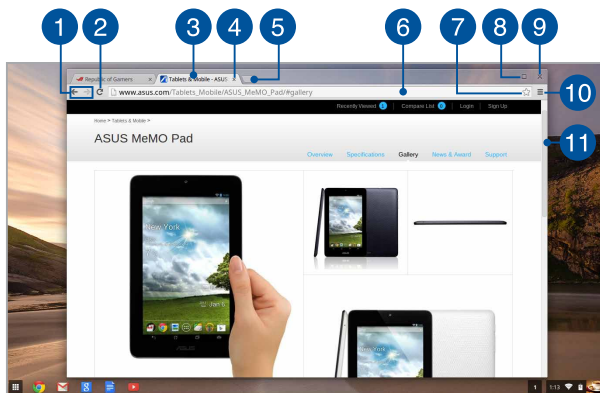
1 2 3 4 5 6 7 8 9 10 11

Republic of Gamers ×
Tablets & Mobile - ASUS ×

www.asus.com/Tablets_Mobile/ASUS_MeMO_Pad/#gallery

Recently Viewed 0 | Compare List 0 | Login | Sign Up

Home > Tablets & Mobile >

ASUS MeMO Pad

Overview Specifications Gallery News & Award Support

New York

Jan 1

ASUS

1 1:13